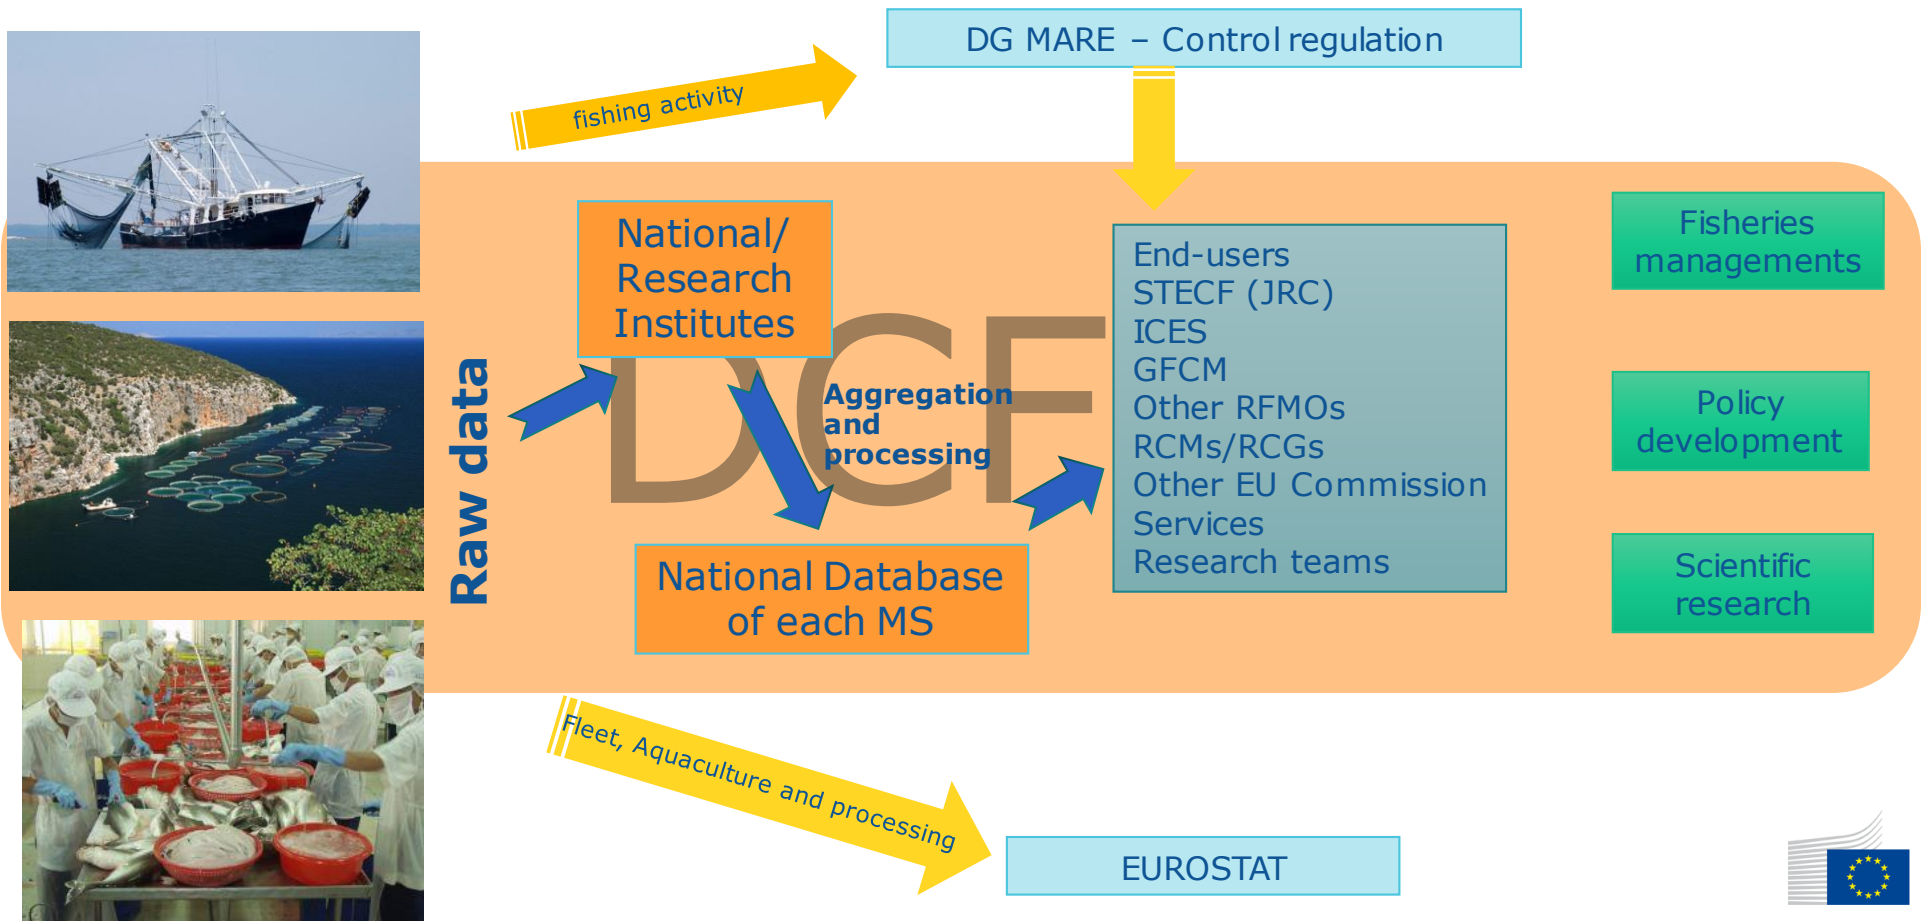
fishing activity

DG MARE – Control regulation

Raw data

National/ Research Institutes

DCF

Aggregation and processing

National Database of each MS

End-users
STECF (JRC)
ICES
GFCM
Other RFMOs
RCMs/RCGs
Other EU Commission Services
Research teams

Fisheries managements

Policy development

Scientific research

Fleet, Aquaculture and processing

EUROSTAT